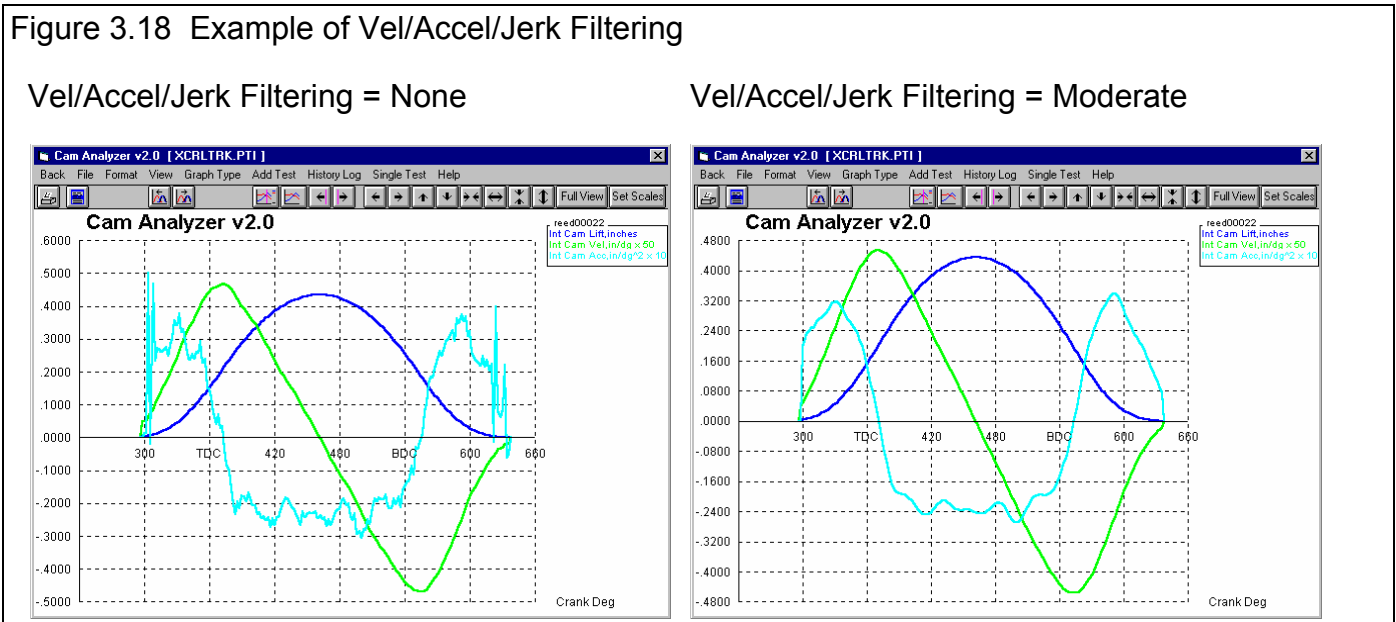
Figure 3.18 Example of Vel/Accel/Jerk Filtering

Vel/Accel/Jerk Filtering = None

Cam Analyzer v2.0 [ XCRLTRK.PTI ]

Back File Format View Graph Type Add Test History Log Single Test Help

Full View Set Scales

Cam Analyzer v2.0

reed00022
Int Cam Lift,inches
Int Cam Vel,in/dg x 50
Int Cam Acc,in/dg^2 x 10

.6000
.5000
.4000
.3000
.2000
.1000
.0000
-.1000
-.2000
-.3000
-.4000
-.5000

300 TDC 420 480 BDC 600 660

Crank Deg

Vel/Accel/Jerk Filtering = Moderate

Cam Analyzer v2.0 [ XCRLTRK.PTI ]

Back File Format View Graph Type Add Test History Log Single Test Help

Full View Set Scales

Cam Analyzer v2.0

reed00022
Int Cam Lift,inches
Int Cam Vel,in/dg x 50
Int Cam Acc,in/dg^2 x 10

.4800
.4000
.3200
.2400
.1600
.0800
.0000
-.0800
-.1600
-.2400
-.3200
-.4000
-.4800

300 TDC 420 480 BDC 600 660

Crank Deg